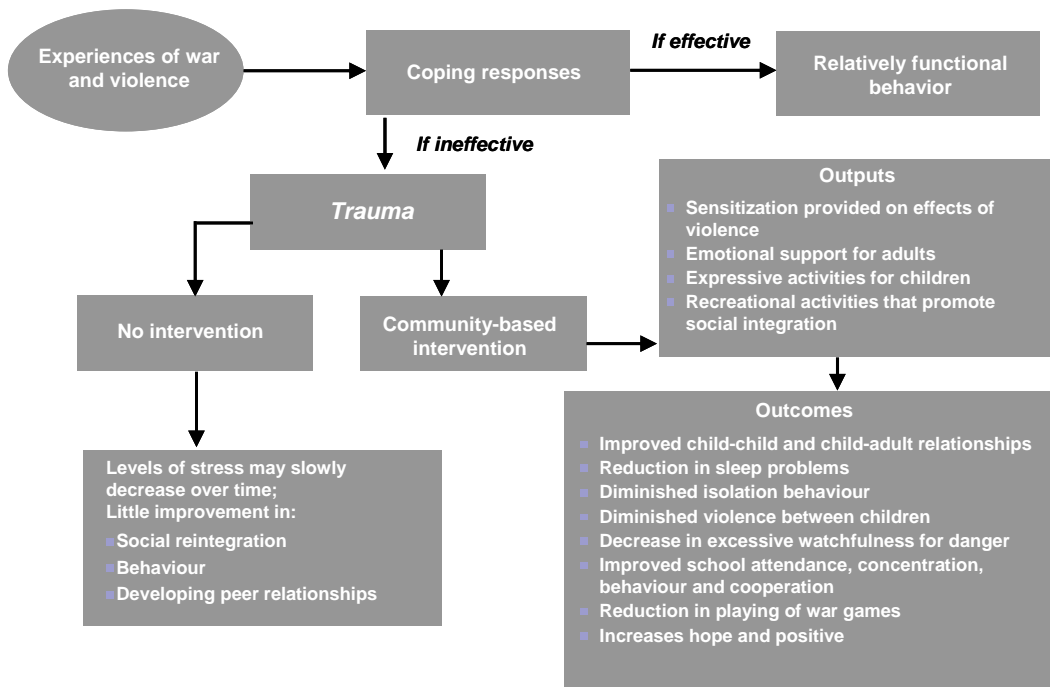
Experiences of war and violence

Coping responses

If effective

Relatively functional behavior

If ineffective

Trauma

No intervention

Community-based intervention

Outputs

- Sensitization provided on effects of violence
- Emotional support for adults
- Expressive activities for children
- Recreational activities that promote social integration

Levels of stress may slowly decrease over time;
Little improvement in:
- Social reintegration
- Behaviour
- Developing peer relationships

Outcomes

- Improved child-child and child-adult relationships
- Reduction in sleep problems
- Diminished isolation behaviour
- Diminished violence between children
- Decrease in excessive watchfulness for danger
- Improved school attendance, concentration, behaviour and cooperation
- Reduction in playing of war games
- Increases hope and positive